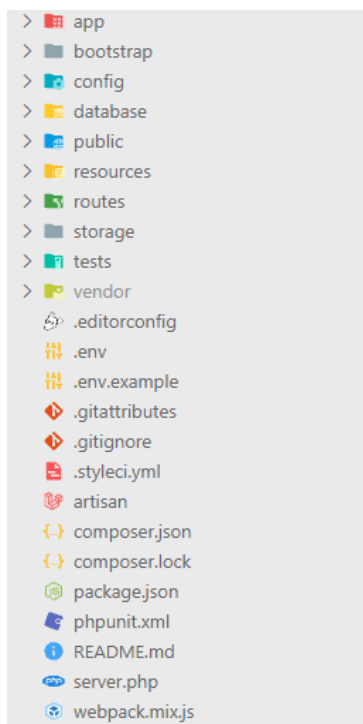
app
bootstrap
config
database
public
resources
routes
storage
tests
vendor
.editorconfig
.env
.env.example
.gitattributes
.gitignore
.styleci.yml
artisan
composer.json
composer.lock
package.json
phpunit.xml
README.md
server.php
webpack.mix.js